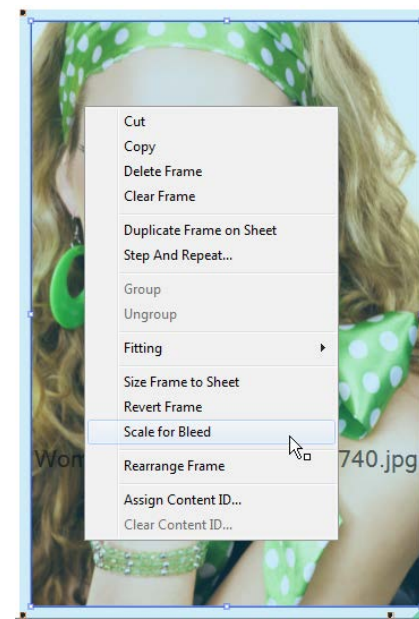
Cut
Copy
Delete Frame
Clear Frame

Duplicate Frame on Sheet
Step And Repeat...

Group
Ungroup

Fitting

Size Frame to Sheet
Revert Frame
Scale for Bleed

Rearrange Frame

Assign Content ID...
Clear Content ID...

Wom

740.jpg